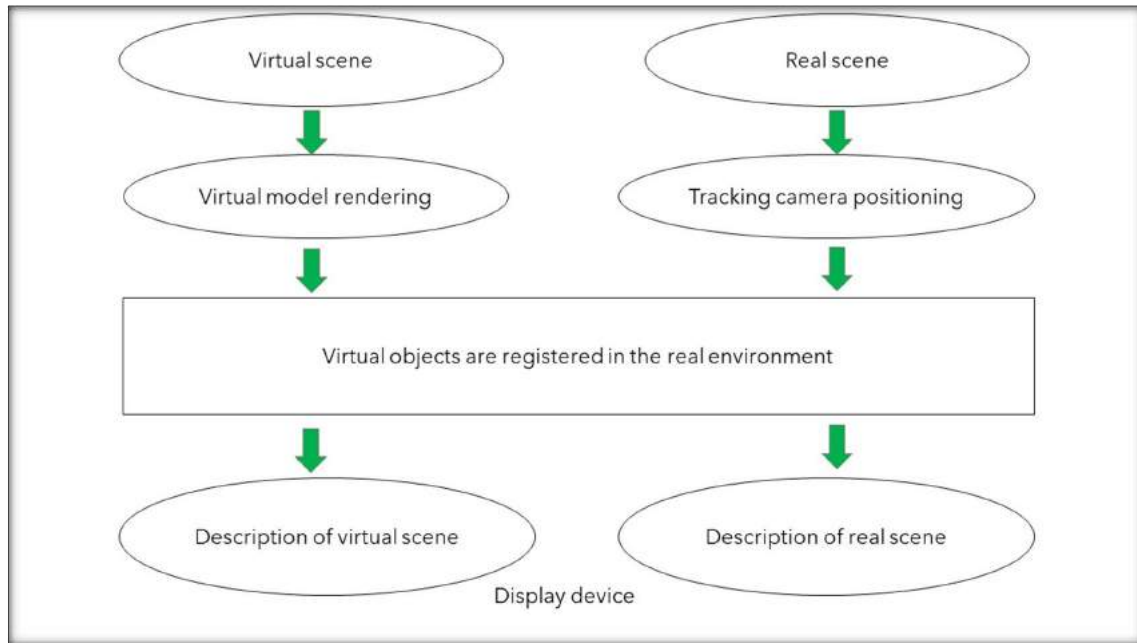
Virtual scene

Real scene

Virtual model rendering

Tracking camera positioning

Virtual objects are registered in the real environment

Description of virtual scene

Description of real scene

Display device